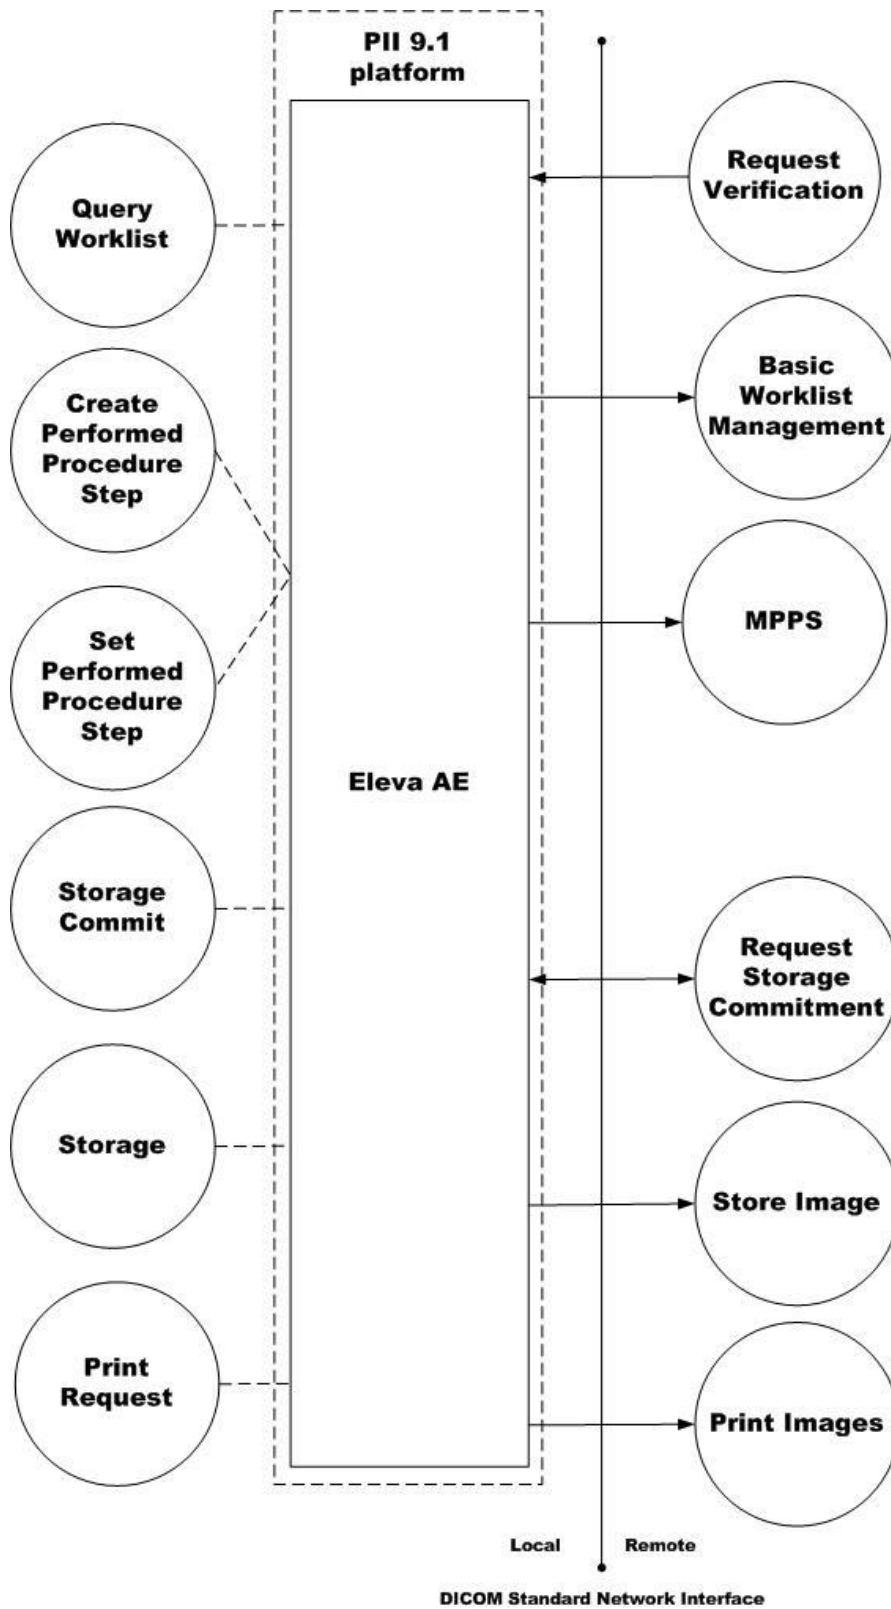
PII 9.1 platform

Query Worklist

Create Performed Procedure Step

Set Performed Procedure Step

Storage Commit

Storage

Print Request

Eleva AE

Request Verification

Basic Worklist Management

MPPS

Request Storage Commitment

Store Image

Print Images

Local

Remote

DICOM Standard Network Interface